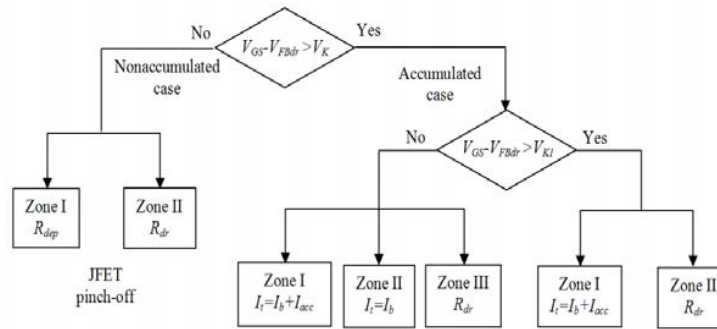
No

$V_{GS}-V_{FBdr}>V_K$

Yes

Nonaccumulated case

Accumulated case

No

$V_{GS}-V_{FBdr}>V_{K1}$

Yes

Zone I $R_{dep}$

Zone II $R_{dr}$

JFET pinch-off

Zone I $I_t=I_b+I_{acc}$

Zone II $I_t=I_b$

Zone III $R_{dr}$

Zone I $I_t=I_b+I_{acc}$

Zone II $R_{dr}$